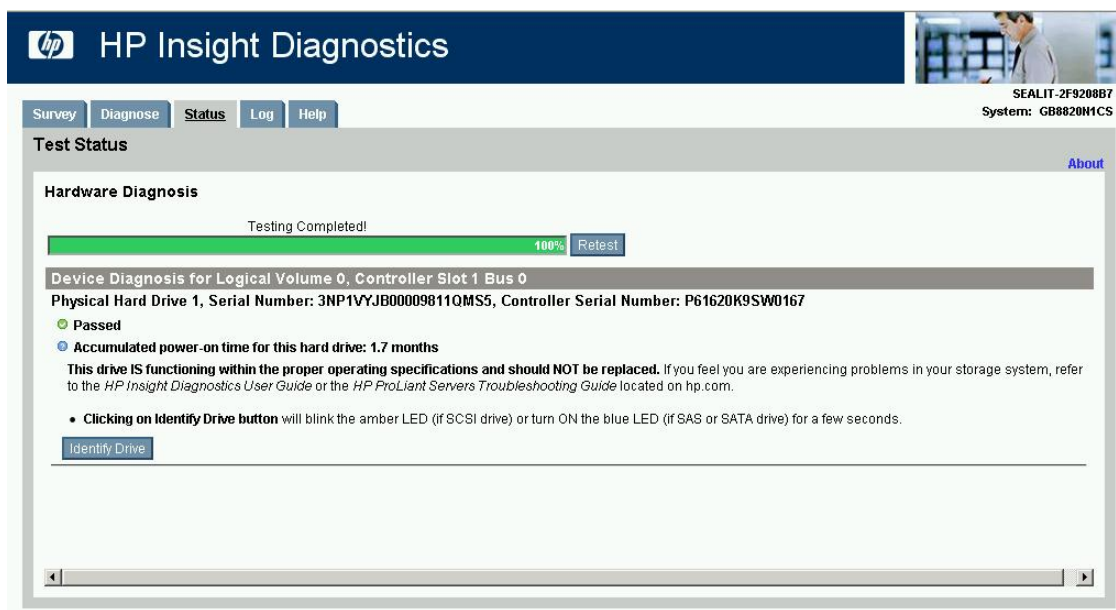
hp HP Insight Diagnostics

SEALIT-2F9208B7
System: GB8820N1CS

Survey Diagnose Status Log Help

Test Status

About

Hardware Diagnosis

Testing Completed!

100% Retest

Device Diagnosis for Logical Volume 0, Controller Slot 1 Bus 0

Physical Hard Drive 1, Serial Number: 3NP1VYJB00009811QMS5, Controller Serial Number: P61620K9SW0167

Passed

Accumulated power-on time for this hard drive: 1.7 months

This drive IS functioning within the proper operating specifications and should NOT be replaced. If you feel you are experiencing problems in your storage system, refer to the HP Insight Diagnostics User Guide or the HP ProLiant Servers Troubleshooting Guide located on hp.com.

• Clicking on Identify Drive button will blink the amber LED (if SCSI drive) or turn ON the blue LED (if SAS or SATA drive) for a few seconds.

Identify Drive